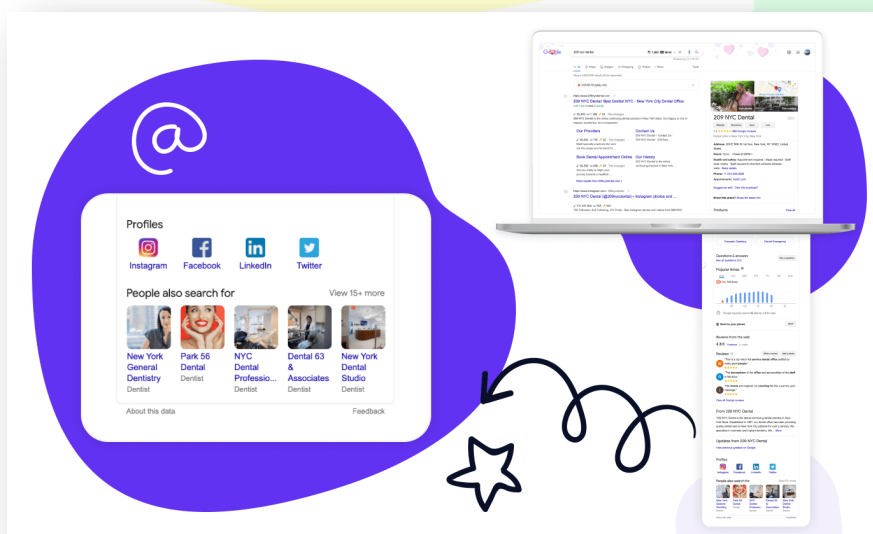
@

Profiles

Instagram Facebook LinkedIn Twitter

People also search for

View 15+ more

New York General Dentistry
Dentist

Park 56 Dental
Dentist

NYC Dental Professio...
Dentist

Dental 63 & Associates
Dentist

New York Dental Studio
Dentist

About this data

Feedback

Google

209 nyc dental

209 NYC Dental: Best Dental NYC - New York City Dental Office

Our Providers

Contact Us

Book Dental Appointment Online

Our History

209 NYC Dental (@209nycdental) • Instagram photos and ...

209 NYC Dental

Products

From 209 NYC Dental

Profiles

People also search for

Questions & answers

Popular times

Reviews from the web

Reviews

Updates from 209 NYC Dental